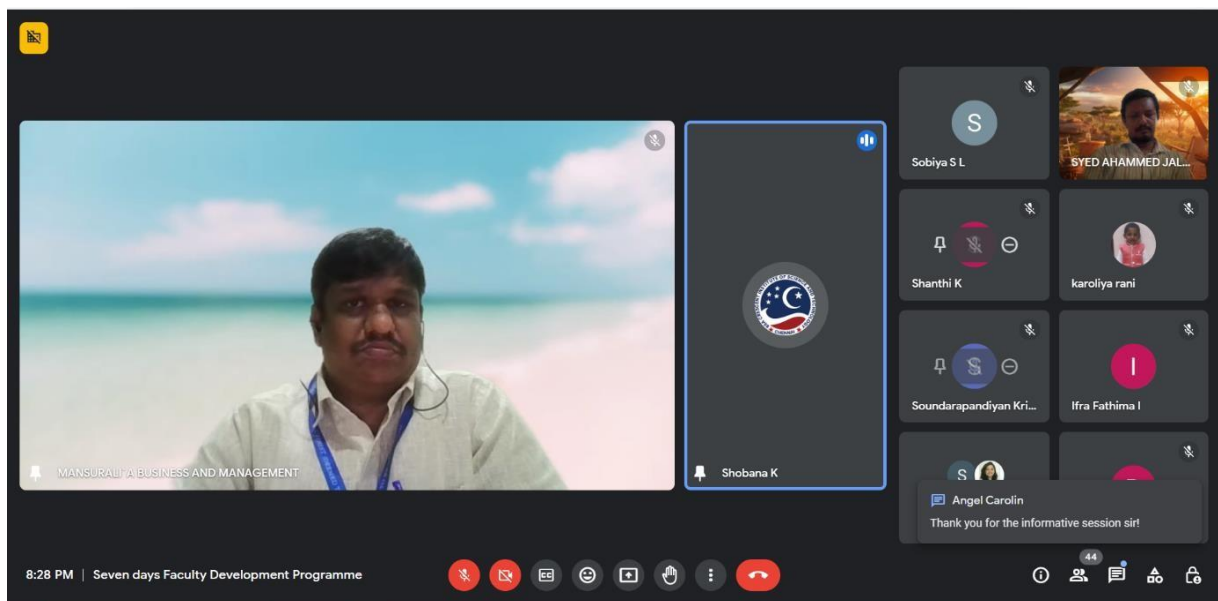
MANSURALI A BUSINESS AND MANAGEMENT

Shobana K

S
Sobiya S L

SYED AHAMMED JAL...

Shanthi K

karoliya rani

Soundarapandiyan Kri...

I
Ifra Fathima I

S

Angel Carolin
Thank you for the informative session sir!

8:28 PM | Seven days Faculty Development Programme

44